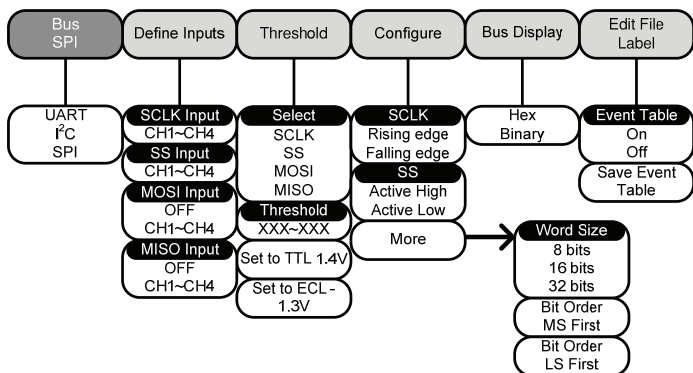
Bus SPI

UART
$I^2C$
SPI

Define Inputs

SCLK Input
CH1~CH4

SS Input
CH1~CH4

MOSI Input
OFF
CH1~CH4

MISO Input
OFF
CH1~CH4

Threshold

Select
SCLK
SS
MOSI
MISO

Threshold
XXX~XXX

Set to TTL 1.4V

Set to ECL - 1.3V

Configure

SCLK
Rising edge
Falling edge

SS
Active High
Active Low

More

Word Size
8 bits
16 bits
32 bits

Bit Order
MS First

Bit Order
LS First

Bus Display

Hex
Binary

Edit File Label

Event Table
On
Off

Save Event Table